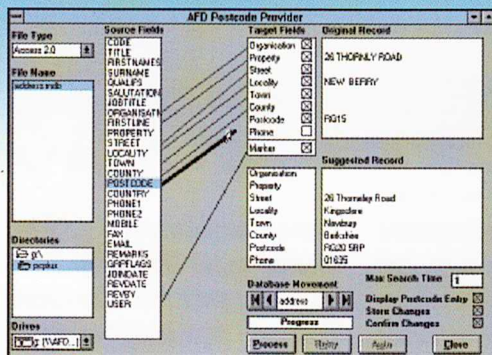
AFD Postcode Provider

File Type
Access 2.0

File Name
address.mdb

Directories
p:\
pcplus

Drives
p: [\\AFD...]

Source Fields
CODE
TITLE
FIRSTNAMES
SURNAME
QUALIFS
SALUTATION
JOBTITLE
ORGANISATN
FIRSTLINE
PROPERTY
STREET
LOCALITY
TOWN
COUNTY
POSTCODE
COUNTRY
PHONE1
PHONE2
MOBILE
FAX
EMAIL
REMARKS
GRPFLAGS
JOINDATE
REVDATE
REVBY
USER

Target Fields
Organisation
Property
Street
Locality
Town
County
Postcode
Phone
Marker

Original Record
26 THORNLY ROAD
NEW BERRY
RG15

Suggested Record
| Organisation | |
|---|---|
| Property | |
| Street | 26 Thornley Road |
| Locality | Kingsclere |
| Town | Newbury |
| County | Berkshire |
| Postcode | RG20 5RP |
| Phone | 01635 |

Database Movement
address

Progress

Max Search Time 1
Display Postcode Only
Store Changes
Confirm Changes

Process
Retry
Apply
Close